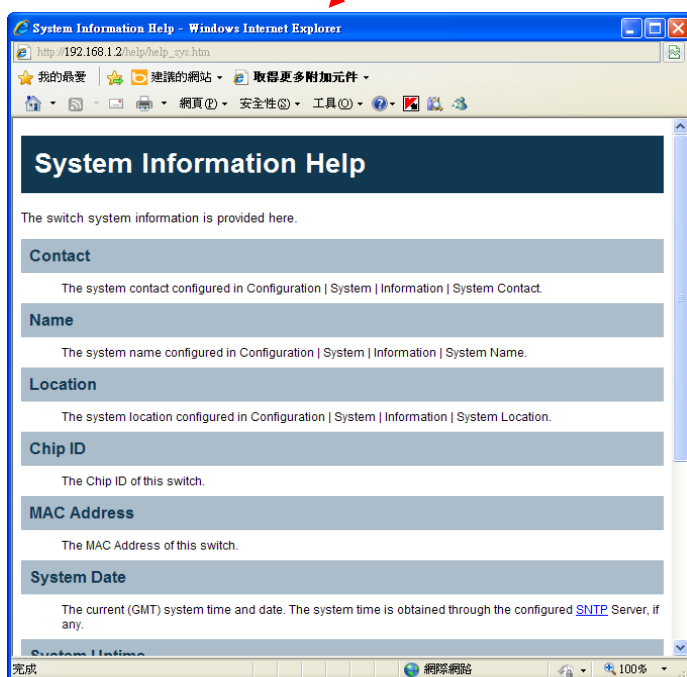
System Information Help - Windows Internet Explorer

http://192.168.1.2/help/help_sys.htm

我的最愛 | 建議的網站 ▾ | 取得更多附加元件 ▾

網頁(P) ▾ 安全性(S) ▾ 工具(O) ▾

System Information Help

The switch system information is provided here.

Contact

The system contact configured in Configuration | System | Information | System Contact.

Name

The system name configured in Configuration | System | Information | System Name.

Location

The system location configured in Configuration | System | Information | System Location.

Chip ID

The Chip ID of this switch.

MAC Address

The MAC Address of this switch.

System Date

The current (GMT) system time and date. The system time is obtained through the configured SNTP Server, if any.

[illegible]

完成 | 網際網路 | 100%